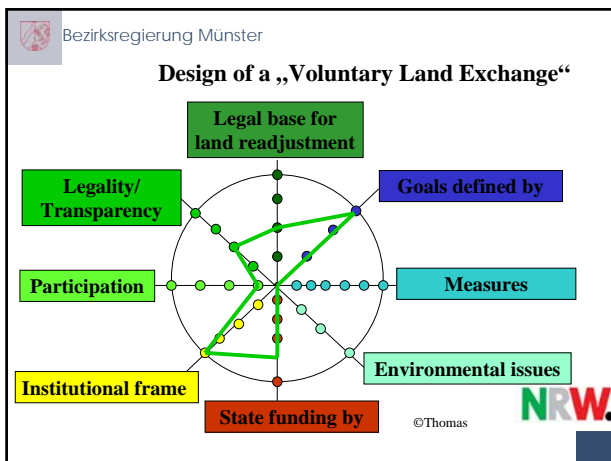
Bezirksregierung Münster

Design of a „Voluntary Land Exchange“

Legal base for land readjustment

Legality/ Transparency

Goals defined by

Participation

Measures

Environmental issues

Institutional frame

State funding by

©Thomas

NRW.